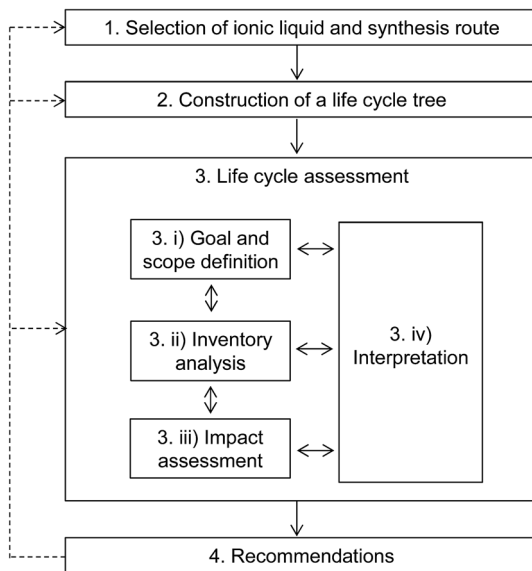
1. Selection of ionic liquid and synthesis route

2. Construction of a life cycle tree

3. Life cycle assessment

3. i) Goal and scope definition

3. ii) Inventory analysis

3. iii) Impact assessment

3. iv) Interpretation

4. Recommendations